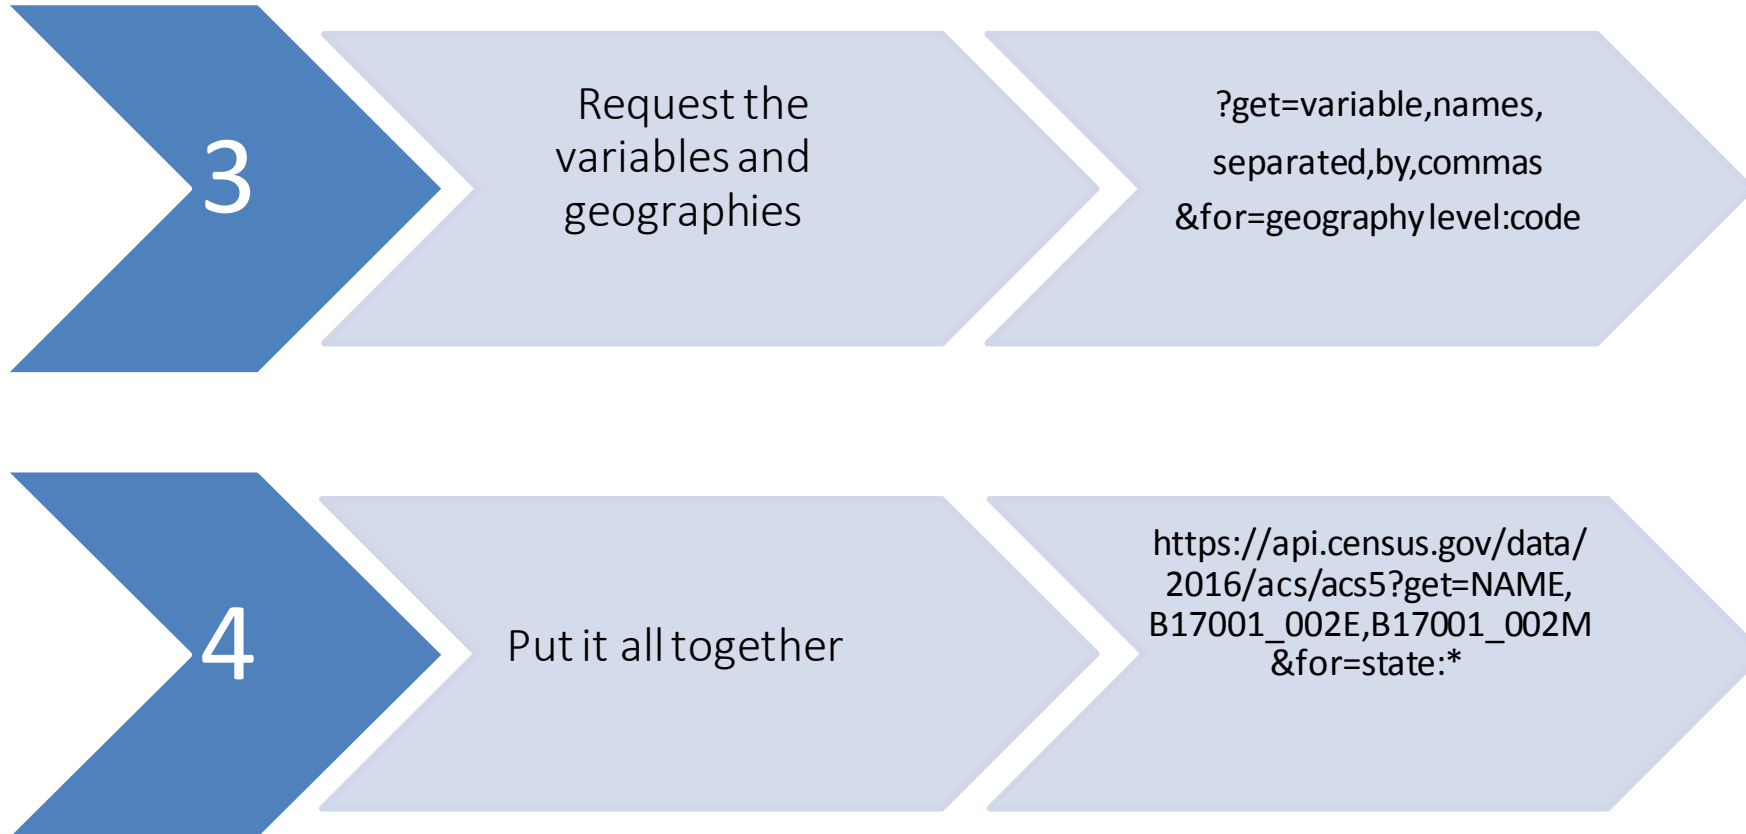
3

Request the variables and geographies

?get=variable,names,
separated,by,commas
&for=geography level:code

4

Put it all together

https://api.census.gov/data/2016/acs/acs5?get=NAME,B17001_002E,B17001_002M&for=state:*